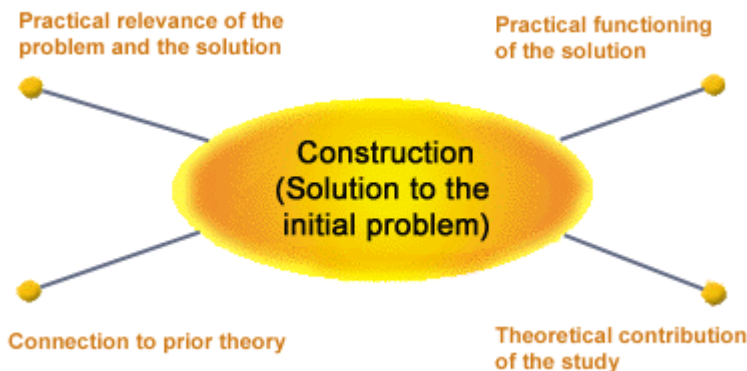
Practical relevance of the problem and the solution

Practical functioning of the solution

Construction (Solution to the initial problem)

Connection to prior theory

Theoretical contribution of the study